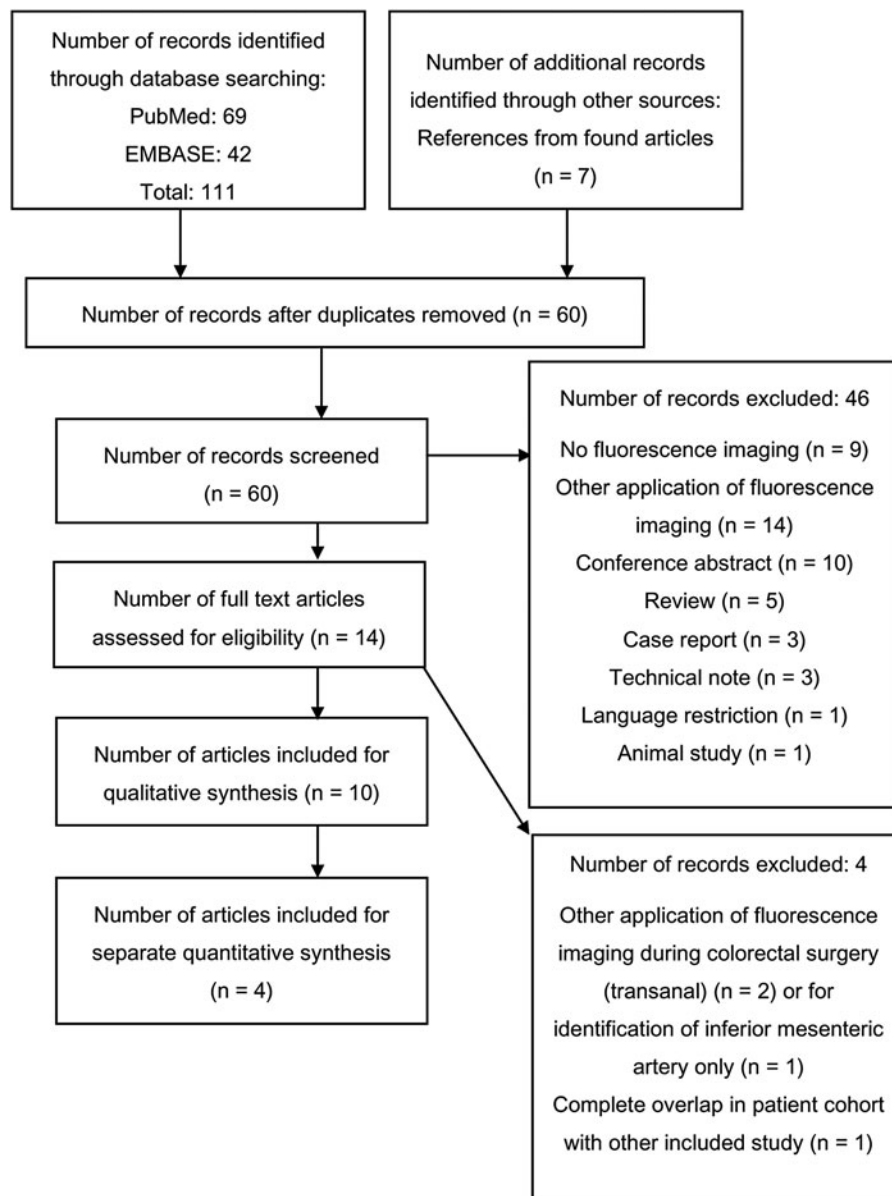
Number of records identified through database searching:
PubMed: 69
EMBASE: 42
Total: 111

Number of additional records identified through other sources: References from found articles (n = 7)

Number of records after duplicates removed (n = 60)

Number of records screened (n = 60)

Number of records excluded: 46
No fluorescence imaging (n = 9)
Other application of fluorescence imaging (n = 14)
Conference abstract (n = 10)
Review (n = 5)
Case report (n = 3)
Technical note (n = 3)
Language restriction (n = 1)
Animal study (n = 1)

Number of full text articles assessed for eligibility (n = 14)

Number of articles included for qualitative synthesis (n = 10)

Number of records excluded: 4
Other application of fluorescence imaging during colorectal surgery (transanal) (n = 2) or for identification of inferior mesenteric artery only (n = 1)
Complete overlap in patient cohort with other included study (n = 1)

Number of articles included for separate quantitative synthesis (n = 4)